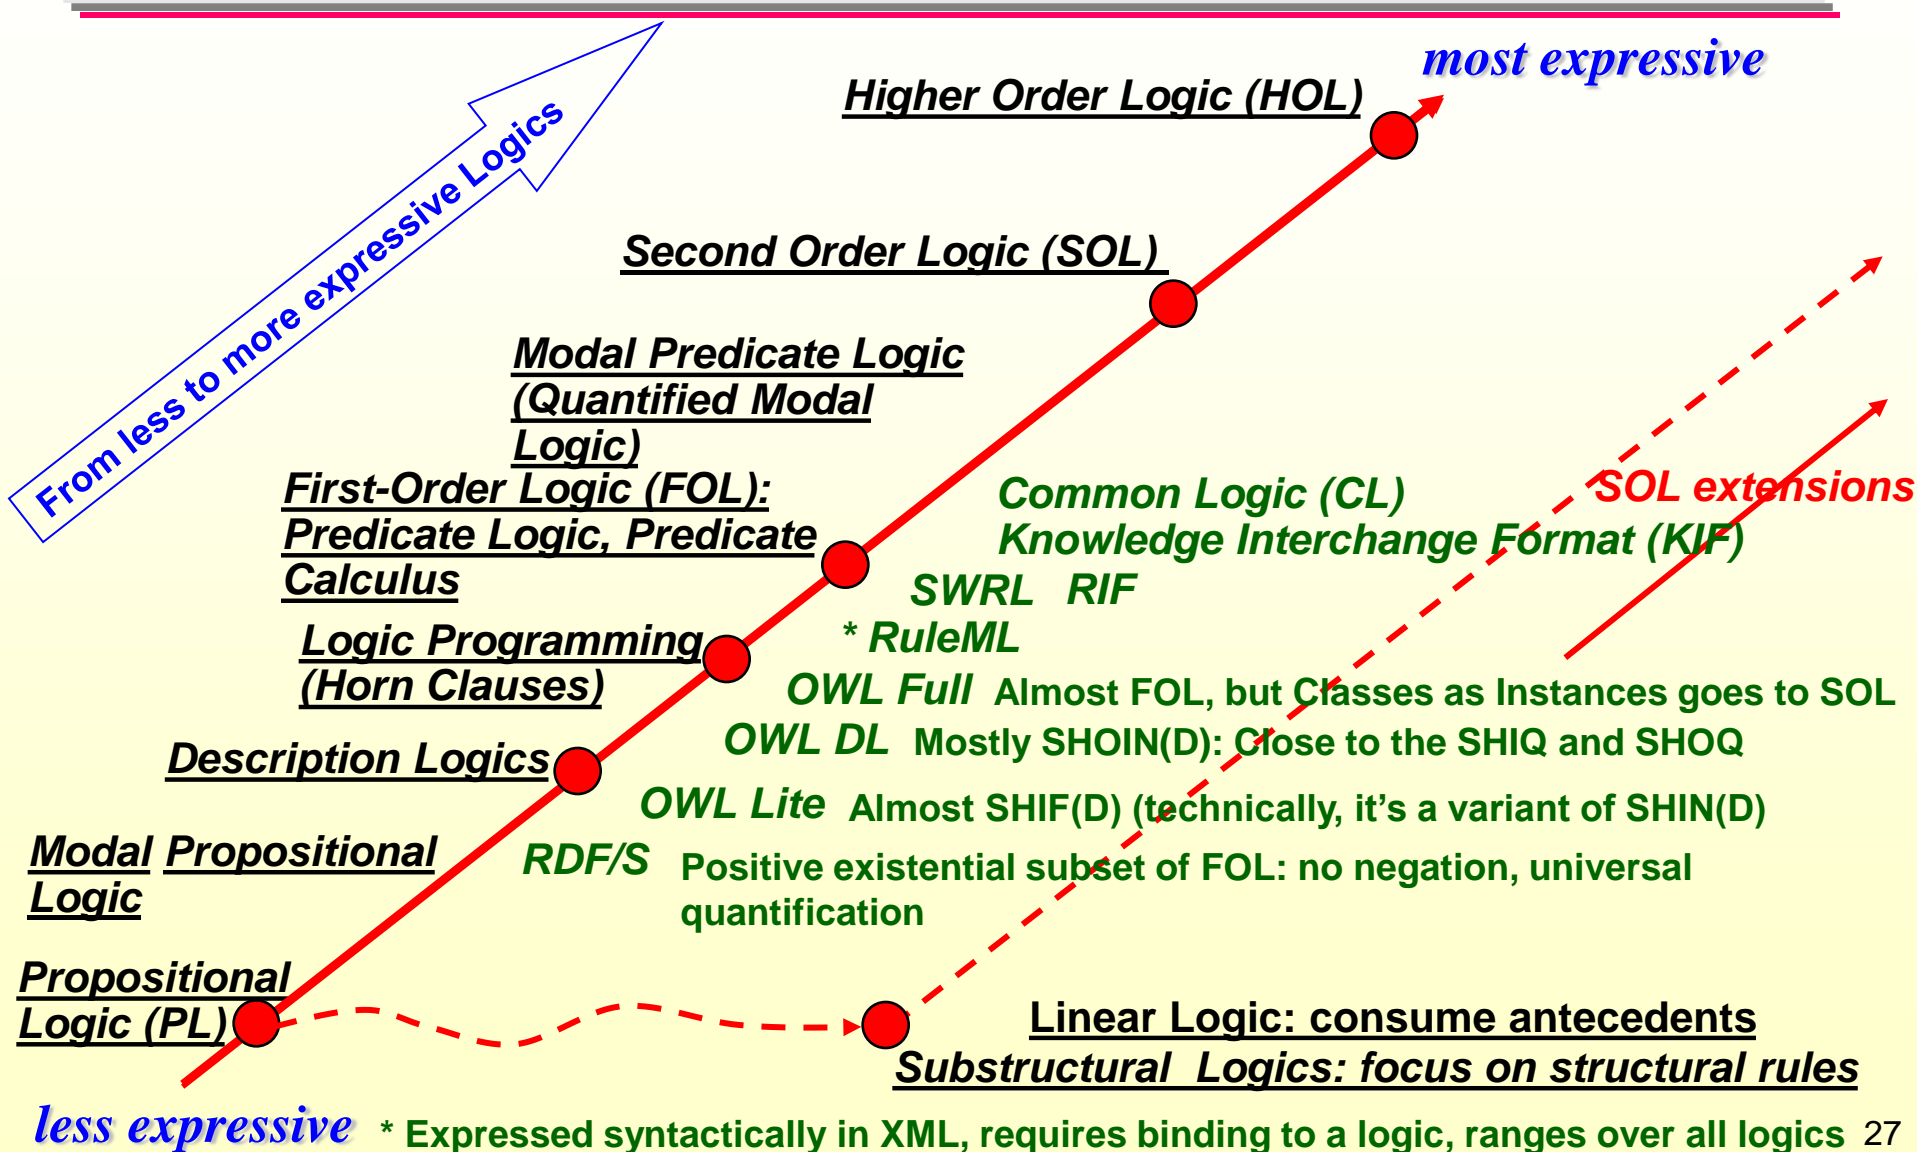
From less to more expressive Logics

most expressive

Higher Order Logic (HOL)

Second Order Logic (SOL)

Modal Predicate Logic (Quantified Modal Logic)

First-Order Logic (FOL): Predicate Logic, Predicate Calculus

Common Logic (CL)
Knowledge Interchange Format (KIF)

SOL extensions

SWRL RIF

* RuleML

Logic Programming (Horn Clauses)

OWL Full Almost FOL, but Classes as Instances goes to SOL

OWL DL Mostly SHOIN(D): Close to the SHIQ and SHOQ

Description Logics

OWL Lite Almost SHIF(D) (technically, it's a variant of SHIN(D)

Modal Propositional Logic

RDF/S Positive existential subset of FOL: no negation, universal quantification

Propositional Logic (PL)

Linear Logic: consume antecedents
Substructural Logics: focus on structural rules

less expressive

* Expressed syntactically in XML, requires binding to a logic, ranges over all logics 27